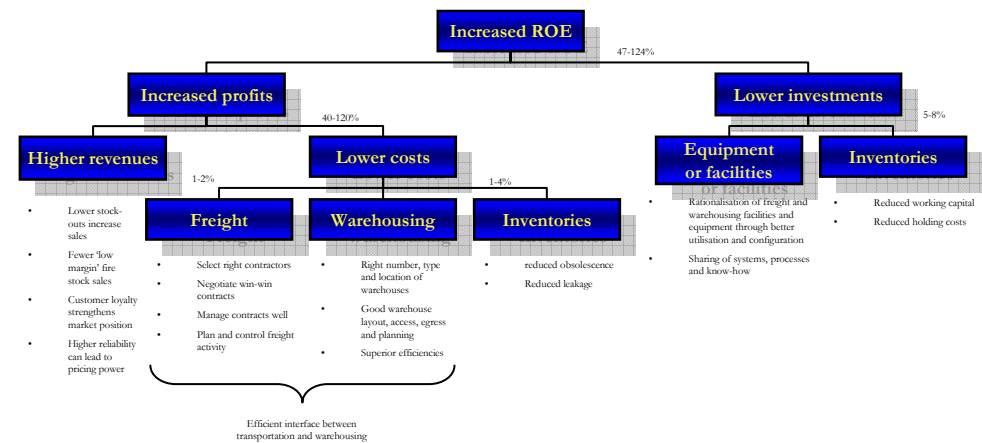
Increased ROE

47-124%

Increased profits

40-120%

Lower investments

5-8%

Higher revenues

1-2%

Lower costs

1-4%

Equipment or facilities

Inventories

Freight

Warehousing

Inventories

- Lower stock-outs increase sales
- Fewer 'low margin' fire stock sales
- Customer loyalty strengthens market position
- Higher reliability can lead to pricing power

- Select right contractors
- Negotiate win-win contracts
- Manage contracts well
- Plan and control freight activity

- Right number, type and location of warehouses
- Good warehouse layout, access, egress and planning
- Superior efficiencies

- reduced obsolescence
- Reduced leakage

- Rationalisation of freight and warehousing facilities and equipment through better utilisation and configuration
- Sharing of systems, processes and know-how

- Reduced working capital
- Reduced holding costs

Efficient interface between transportation and warehousing